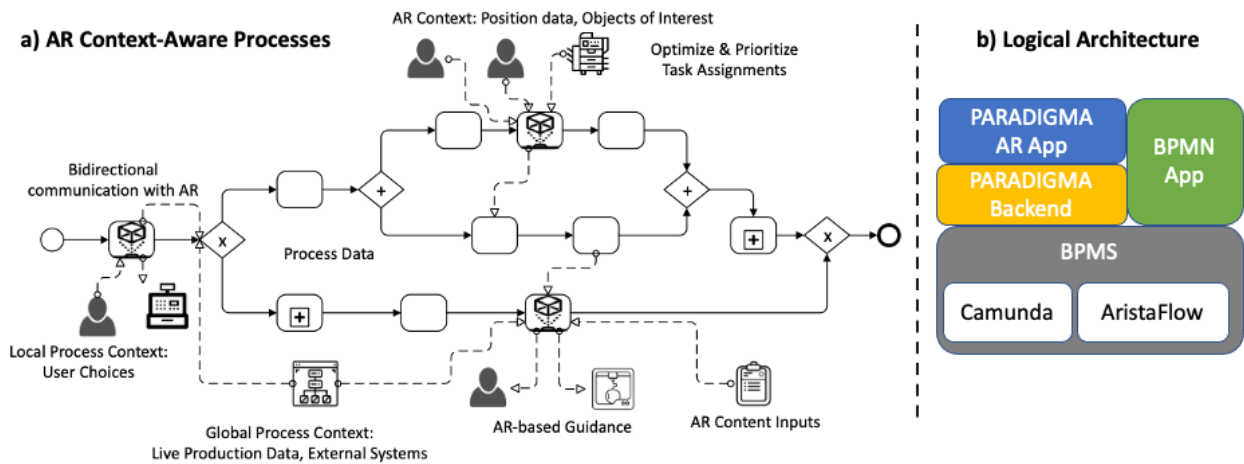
a) AR Context-Aware Processes

AR Context: Position data, Objects of Interest

Optimize & Prioritize Task Assignments

Bidirectional communication with AR

X

+

+

Process Data

+

X

Local Process Context: User Choices

Global Process Context: Live Production Data, External Systems

AR-based Guidance

AR Content Inputs

b) Logical Architecture

PARADIGMA AR App

BPMN App

PARADIGMA Backend

BPMS

Camunda

AristaFlow